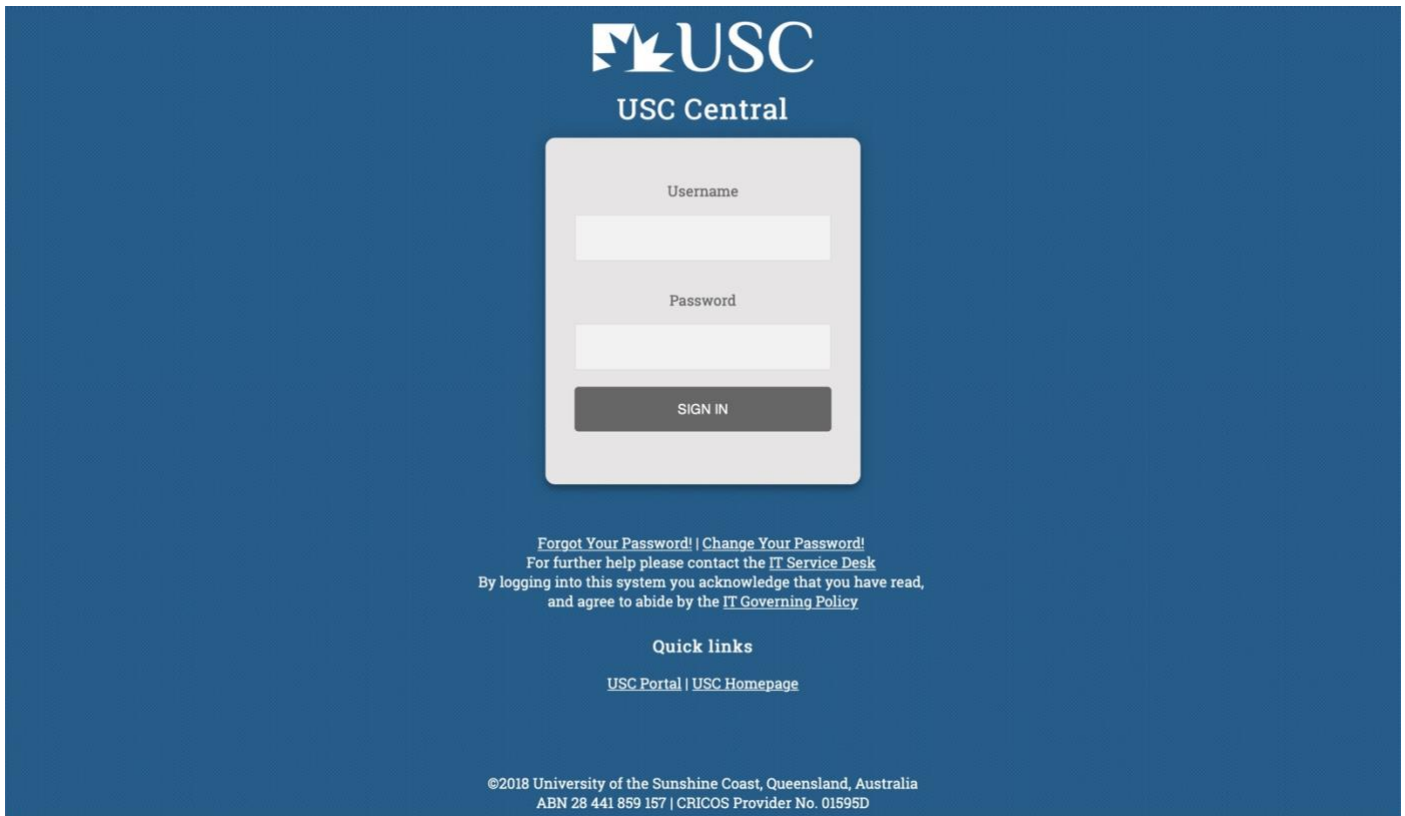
USC

USC Central

Username

Password

SIGN IN

Forgot Your Password! | Change Your Password!
For further help please contact the IT Service Desk
By logging into this system you acknowledge that you have read, and agree to abide by the IT Governing Policy

Quick links

USC Portal | USC Homepage

©2018 University of the Sunshine Coast, Queensland, Australia
ABN 28 441 859 157 | CRICOS Provider No. 01595D